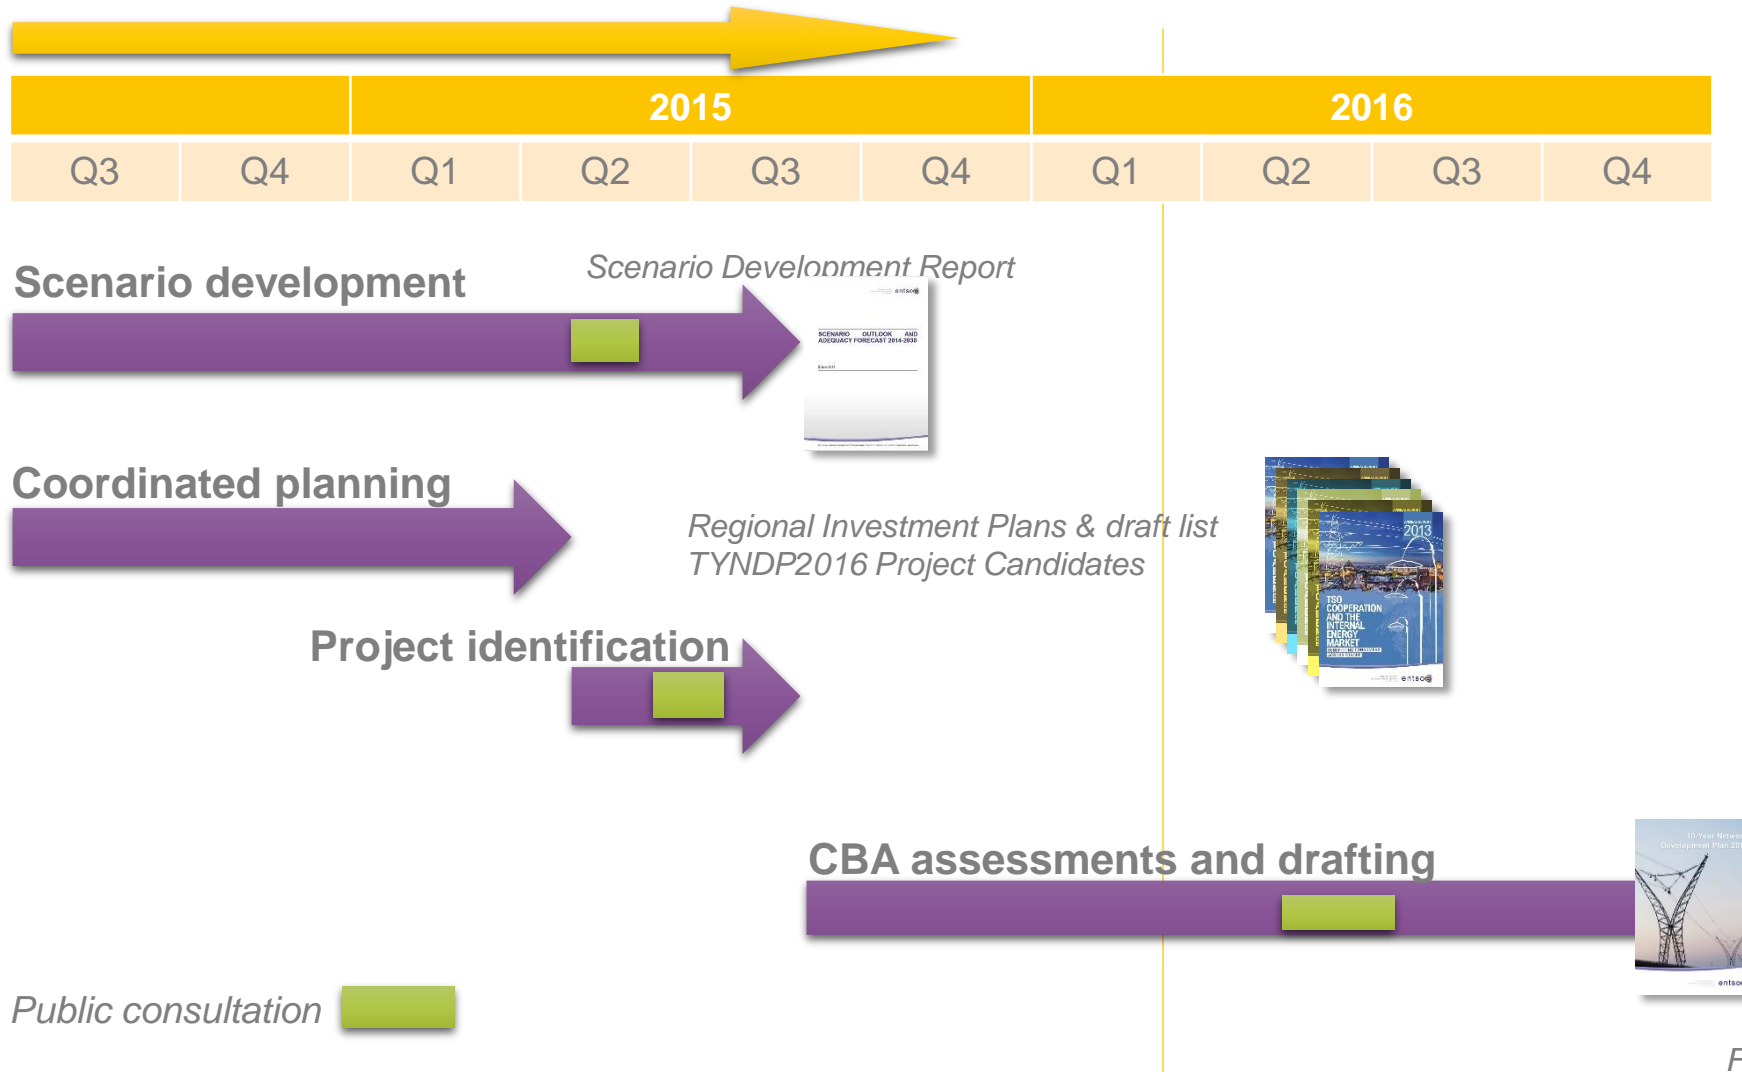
| | 2015 | | | | 2016 | | | |
|---|---|---|---|---|---|---|---|---|
| Q3 | Q4 | Q1 | Q2 | Q3 | Q4 | Q1 | Q2 | Q3 | Q4 |

Scenario development

Scenario Development Report

SCENARIO OUTLOOK AND ADEQUACY FORECAST 2014-2030

Coordinated planning

Regional Investment Plans & draft list TYNDP2016 Project Candidates

2013

TSO COOPERATION AND THE INTERNAL ENERGY MARKET

entsoe

Project identification

CBA assessments and drafting

10-Year Network Development Plan 20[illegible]

Public consultation

F